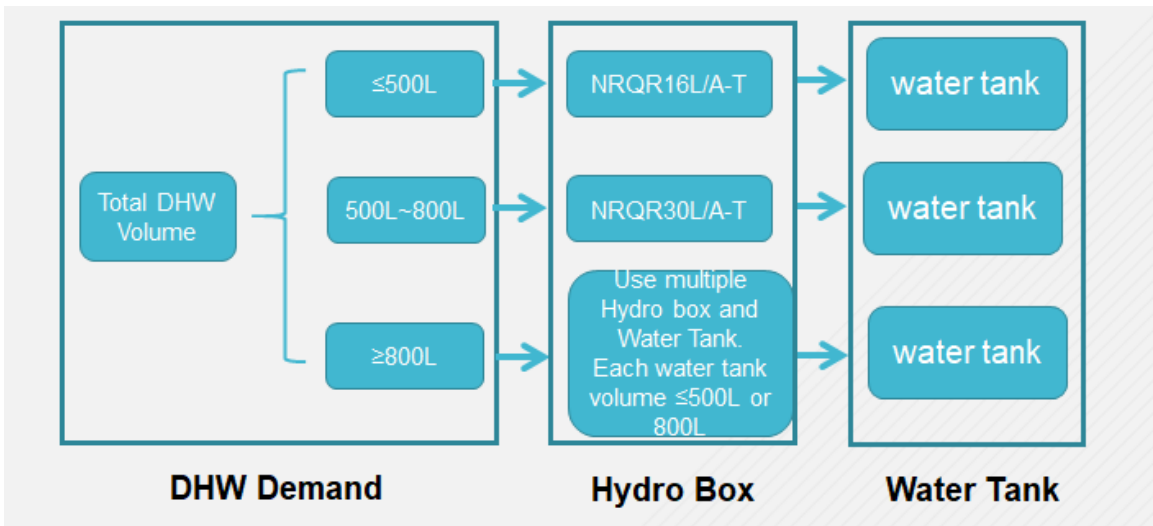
Total DHW Volume

≤500L

500L~800L

≥800L

NRQR16L/A-T

NRQR30L/A-T

Use multiple Hydro box and Water Tank. Each water tank volume ≤500L or 800L

water tank

water tank

water tank

DHW Demand

Hydro Box

Water Tank